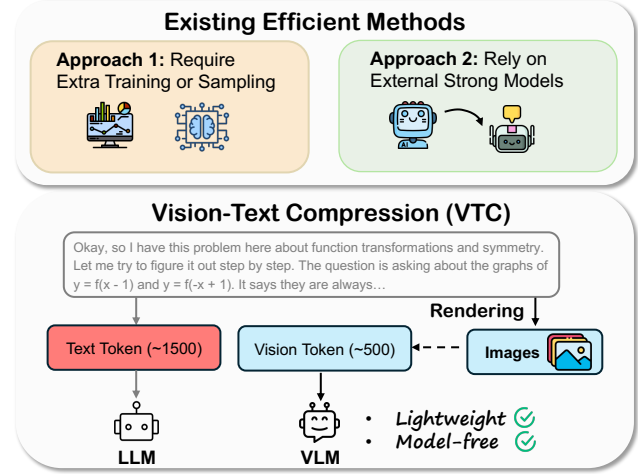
Existing Efficient Methods

Approach 1: Require Extra Training or Sampling

Approach 2: Rely on External Strong Models

AI

Vision-Text Compression (VTC)

Okay, so I have this problem here about function transformations and symmetry. Let me try to figure it out step by step. The question is asking about the graphs of y = f(x - 1) and y = f(-x + 1). It says they are always…

Rendering

Text Token (~1500)

Vision Token (~500)

Images

LLM

VLM

• Lightweight

• Model-free